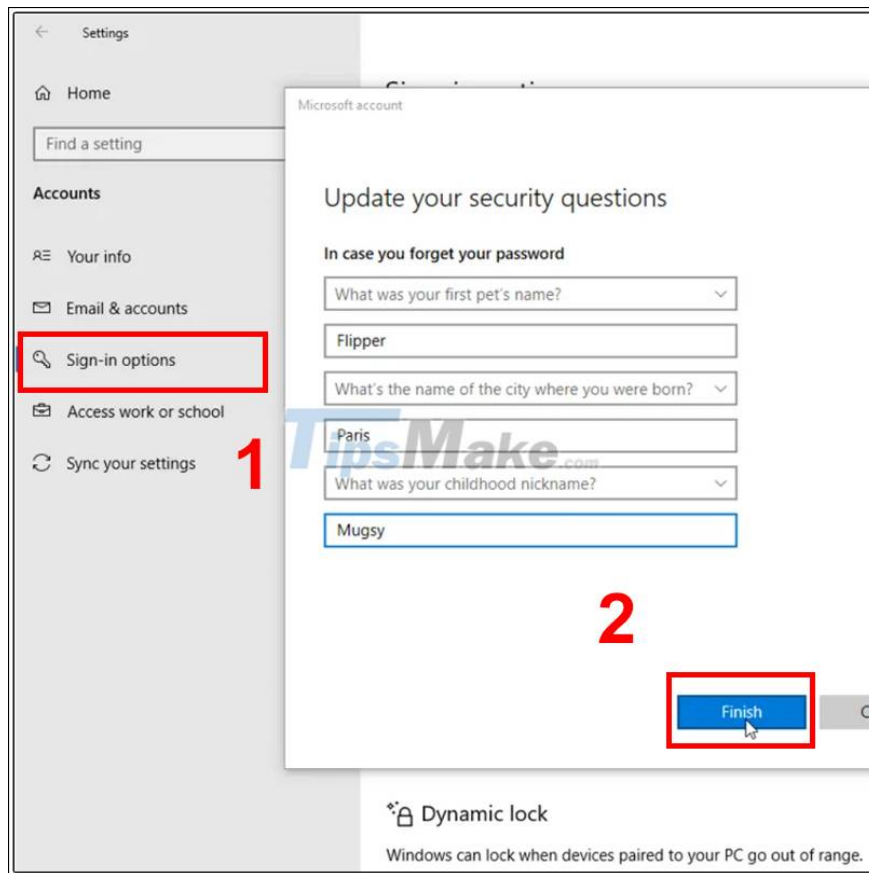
Settings

Home

Find a setting

Accounts

Your info

Email & accounts

Sign-in options

Access work or school

Sync your settings

1

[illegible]

Microsoft account

Update your security questions

In case you forget your password

What was your first pet's name?

Flipper

What's the name of the city where you were born?

Paris

What was your childhood nickname?

Mugsy

TipsMake.com

2

Finish

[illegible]

Dynamic lock

Windows can lock when devices paired to your PC go out of range.